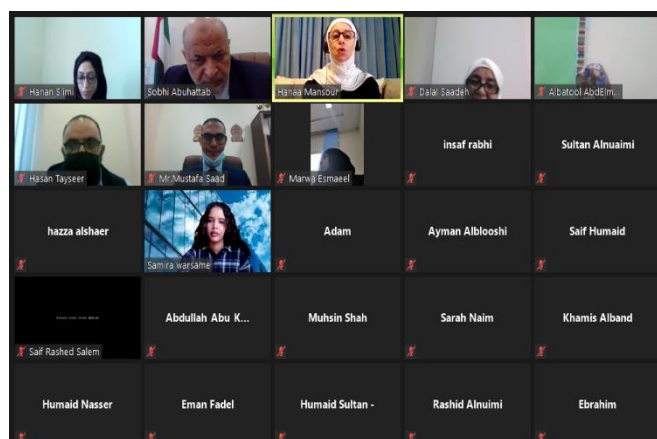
Hanan Sirni
Sobhi Abuhattab
Hanaa Mansour
Dalal Saadeh
Albatool AbdElm...

Hasan Tayseer
Mr.Mustafa Saad
Marwa Esmaeel
insaf rabhi
Sultan Alnuaimi

hazza alshaer
Samira warsame
Adam
Ayman Alblooshi
Saif Humaid

Saif Rashed Salem
Abdullah Abu K...
Muhsin Shah
Sarah Naim
Khamis Alband

Humaid Nasser
Eman Fadel
Humaid Sultan -
Rashid Alnuimi
Ebrahim